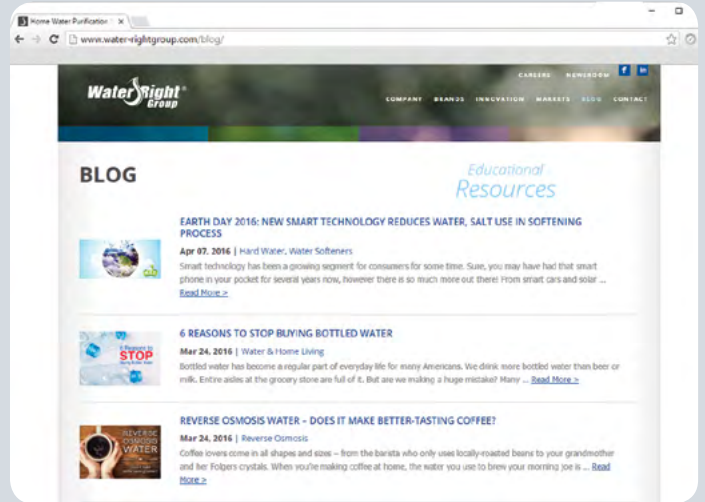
Home Water Purification ×

www.water-rightgroup.com/blog/

Water Right Group®

CAREERS NEWSROOM f in

COMPANY BRANDS INNOVATION MARKETS BLOG CONTACT

BLOG

Educational Resources

EARTH DAY 2016: NEW SMART TECHNOLOGY REDUCES WATER, SALT USE IN SOFTENING PROCESS

Apr 07, 2016 | Hard Water, Water Softeners

Smart technology has been a growing segment for consumers for some time. Sure, you may have had that smart phone in your pocket for several years now, however there is so much more out there! From smart cars and solar ... Read More >

6 REASONS TO STOP BUYING BOTTLED WATER

Mar 24, 2016 | Water & Home Living

Bottled water has become a regular part of everyday life for many Americans. We drink more bottled water than beer or milk. Entire aisles at the grocery store are full of it. But are we making a huge mistake? Many ... Read More >

6 Reasons to STOP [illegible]

REVERSE OSMOSIS WATER – DOES IT MAKE BETTER-TASTING COFFEE?

Mar 24, 2016 | Reverse Osmosis

Coffee lovers come in all shapes and sizes – from the barista who only uses locally-roasted beans to your grandmother and her Folgers crystals. When you're making coffee at home, the water you use to brew your morning joe is ... Read More >

REVERSE OSMOSIS WATER